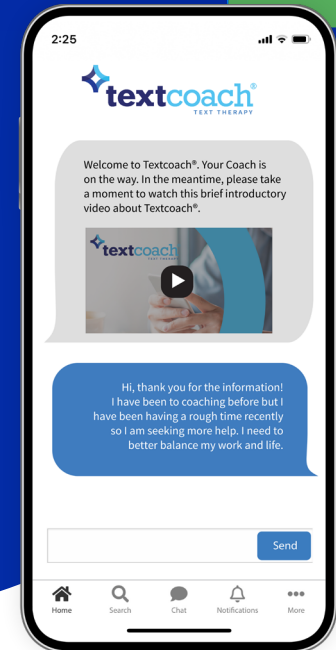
2:25

textcoach®
TEXT THERAPY

Welcome to Textcoach®. Your Coach is on the way. In the meantime, please take a moment to watch this brief introductory video about Textcoach®.

textcoach
TEXT THERAPY

Hi, thank you for the information! I have been to coaching before but I have been having a rough time recently so I am seeking more help. I need to better balance my work and life.

Send

Home Search Chat Notifications More